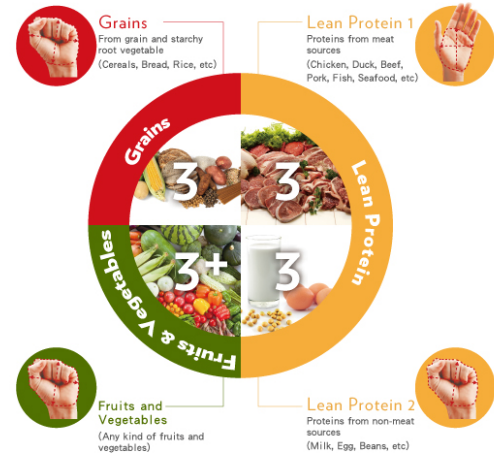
Grains
From grain and starchy root vegetable
(Cereals, Bread, Rice, etc)

Lean Protein 1
Proteins from meat sources
(Chicken, Duck, Beef, Pork, Fish, Seafood, etc)

Grains

3

3

Lean Protein

3+

3

Fruits & Vegetables

Fruits and Vegetables
(Any kind of fruits and vegetables)

Lean Protein 2
Proteins from non-meat sources
(Milk, Egg, Beans, etc)